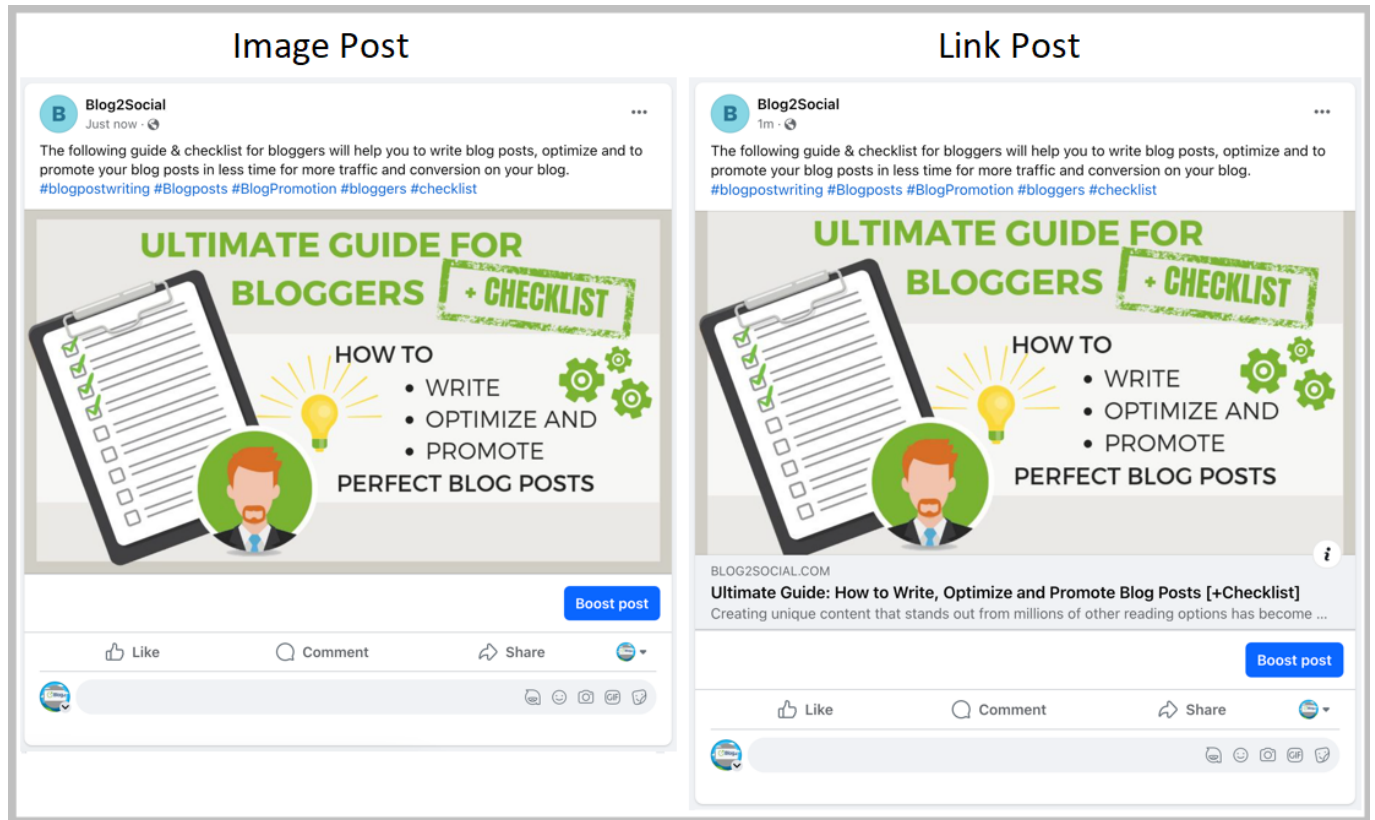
Image Post

B Blog2Social
Just now ·
The following guide & checklist for bloggers will help you to write blog posts, optimize and to promote your blog posts in less time for more traffic and conversion on your blog. #blogpostwriting #Blogposts #BlogPromotion #bloggers #checklist

ULTIMATE GUIDE FOR BLOGGERS + CHECKLIST
HOW TO
• WRITE
• OPTIMIZE AND
• PROMOTE
PERFECT BLOG POSTS

Boost post
Like Comment Share

Link Post

B Blog2Social
1m ·
The following guide & checklist for bloggers will help you to write blog posts, optimize and to promote your blog posts in less time for more traffic and conversion on your blog. #blogpostwriting #Blogposts #BlogPromotion #bloggers #checklist

ULTIMATE GUIDE FOR BLOGGERS + CHECKLIST
HOW TO
• WRITE
• OPTIMIZE AND
• PROMOTE
PERFECT BLOG POSTS

i
BLOG2SOCIAL.COM
Ultimate Guide: How to Write, Optimize and Promote Blog Posts [+Checklist]
Creating unique content that stands out from millions of other reading options has become ...

Boost post
Like Comment Share